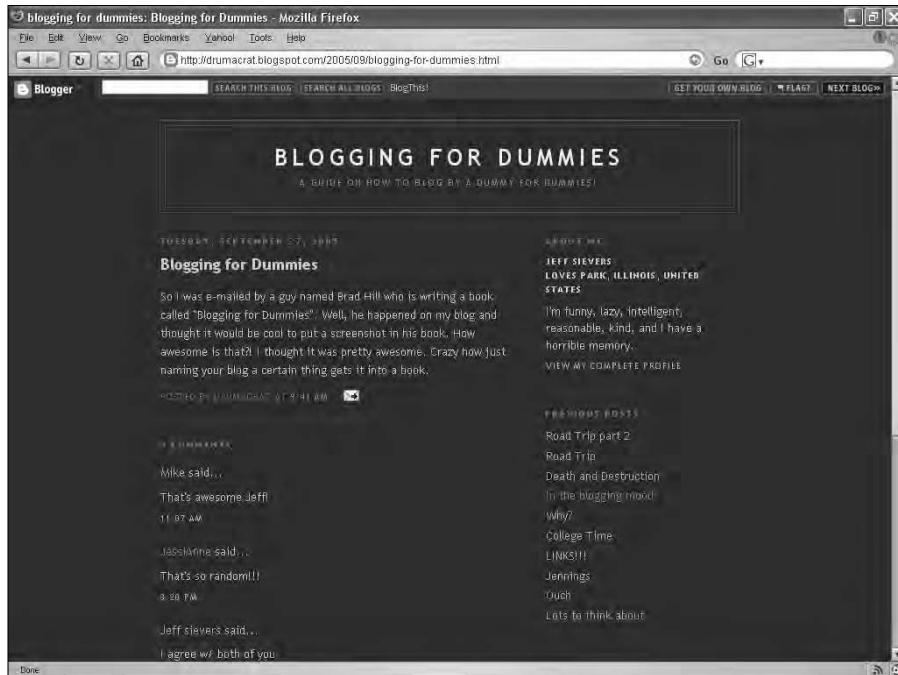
blogging for dummies: Blogging for Dummies - Mozilla Firefox

File Edit View Go Bookmarks Yahoo! Tools Help

http://drumacrat.blogspot.com/2005/09/blogging-for-dummies.html

Go

Blogger

SEARCH THIS BLOG SEARCH ALL BLOGS BlogThis!

GET YOUR OWN BLOG FLAG? NEXT BLOG»

BLOGGING FOR DUMMIES

A GUIDE ON HOW TO BLOG BY A DUMMY FOR DUMMIES!

TUESDAY, SEPTEMBER 27, 2005

Blogging for Dummies

So I was e-mailed by a guy named Brad Hill who is writing a book called "Blogging for Dummies". Well, he happened on my blog and thought it would be cool to put a screenshot in his book. How awesome is that?! I thought it was pretty awesome. Crazy how just naming your blog a certain thing gets it into a book.

POSTED BY DRUMACRAT AT 9:41 AM

3 COMMENTS:

Mike said...

That's awesome Jeff!

11:07 AM

JassiAnne said...

That's so random!!!

3:38 PM

Jeff sievers said...

I agree w/ both of you

ABOUT ME

JEFF SIEVERS
LOVES PARK, ILLINOIS, UNITED STATES

I'm funny, lazy, intelligent, reasonable, kind, and I have a horrible memory.

VIEW MY COMPLETE PROFILE

PREVIOUS POSTS

Road Trip part 2

Road Trip

Death and Destruction

In the blogging mood

Why?

College Time

LINKS!!!

Jennings

Ouch

Lots to think about

Done